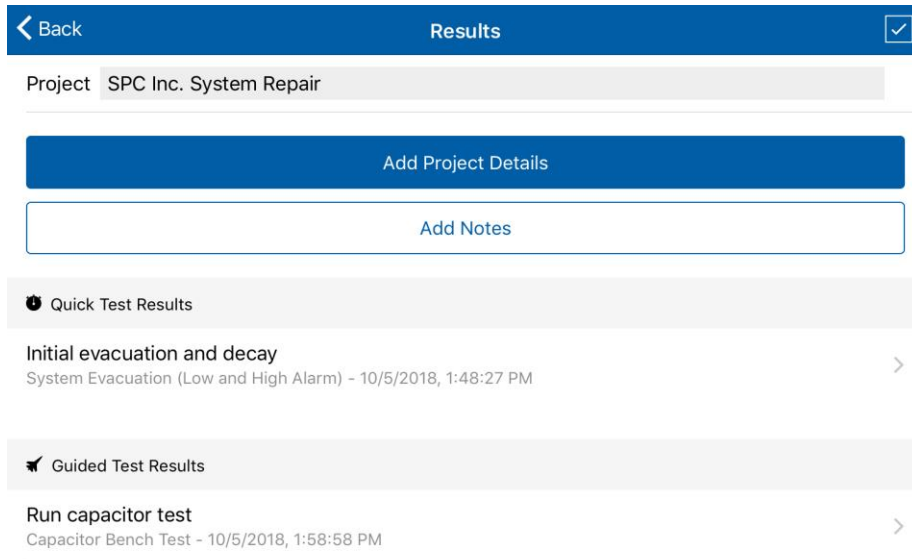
Back
Results

Project SPC Inc. System Repair

Add Project Details

Add Notes

Quick Test Results

Initial evacuation and decay
System Evacuation (Low and High Alarm) - 10/5/2018, 1:48:27 PM

Guided Test Results

Run capacitor test
Capacitor Bench Test - 10/5/2018, 1:58:58 PM